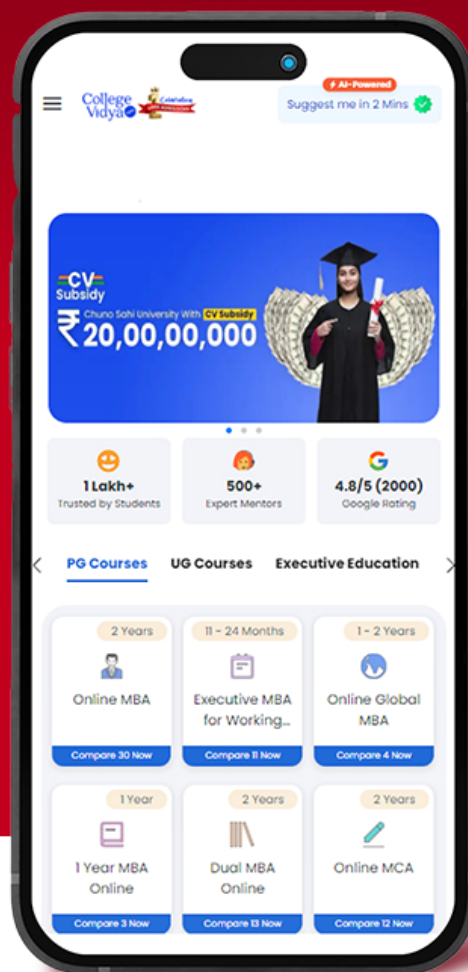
College Vidya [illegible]

AI-Powered

Suggest me in 2 Mins

CV Subsidy

Chuno Sahi University With CV Subsidy

₹20,00,00,000

1 Lakh+
Trusted by Students

500+
Expert Mentors

4.8/5 (2000)
Google Rating

PG Courses UG Courses Executive Education

2 Years
Online MBA
Compare 30 Now

11 - 24 Months
Executive MBA for Working...
Compare 11 Now

1 - 2 Years
Online Global MBA
Compare 4 Now

1 Year
1 Year MBA Online
Compare 3 Now

2 Years
Dual MBA Online
Compare 13 Now

2 Years
Online MCA
Compare 12 Now